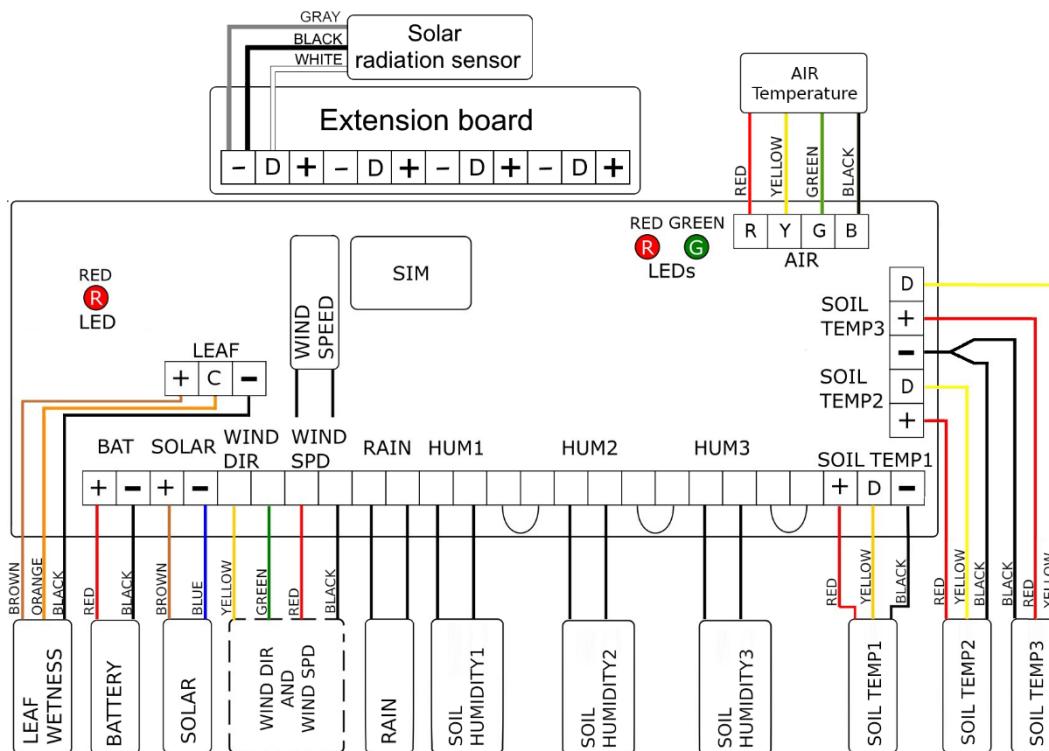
GRAY
BLACK
WHITE
Solar radiation sensor

Extension board

| – | D | + | – | D | + | – | D | + | – | D | + |
|---|---|---|---|---|---|---|---|---|---|---|---|

AIR Temperature

RED
YELLOW
GREEN
BLACK

| R | Y | G | B |
|---|---|---|---|

AIR

RED GREEN
R G
LEDs

RED
R
LED

WIND SPEED

SIM

LEAF

| + | C | – |
|---|---|---|

D
SOIL TEMP3
+
–
SOIL TEMP2
D
+

BAT SOLAR WIND DIR WIND SPD RAIN HUM1 HUM2 HUM3 SOIL TEMP1

| + | – | + | – |
|---|---|---|---|

| + | D | – |
|---|---|---|

BROWN
ORANGE
BLACK
RED
BLACK
BROWN
BLUE
YELLOW
GREEN
RED
BLACK
RED
YELLOW
BLACK
RED
YELLOW
BLACK
RED
YELLOW

LEAF WETNESS
BATTERY
SOLAR
WIND DIR AND WIND SPD
RAIN
SOIL HUMIDITY1
SOIL HUMIDITY2
SOIL HUMIDITY3
SOIL TEMP1
SOIL TEMP2
SOIL TEMP3